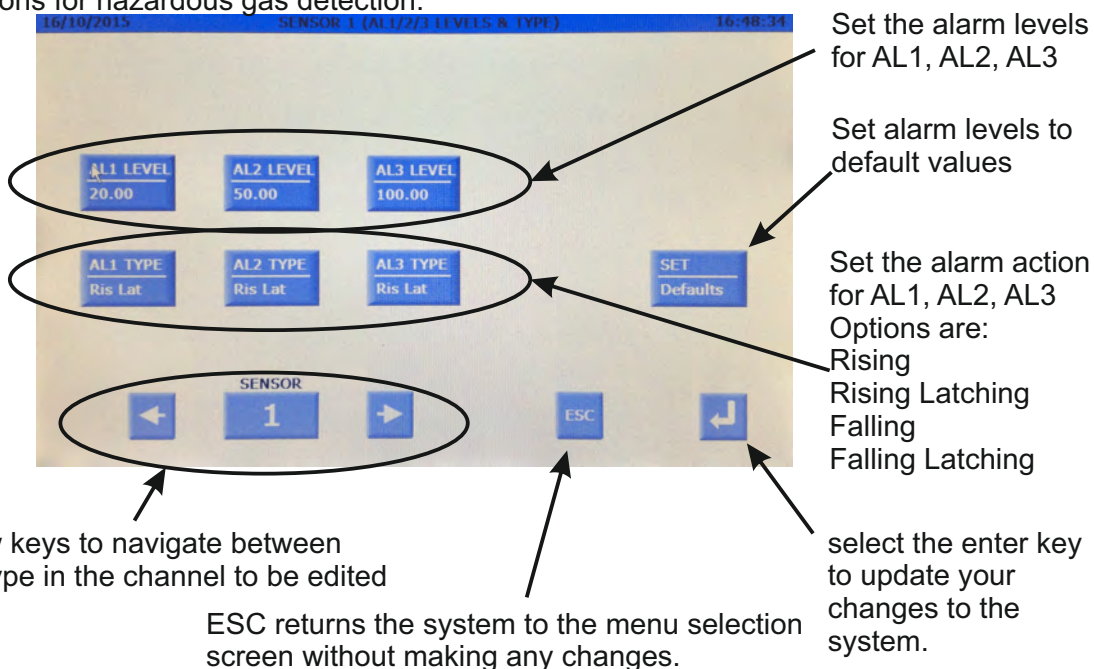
ons for hazardous gas detection.

16/10/2015 SENSOR 1 (AL1/2/3 LEVELS & TYPE) 16:48:34

AL1 LEVEL
20.00

AL2 LEVEL
50.00

AL3 LEVEL
100.00

AL1 TYPE
Ris Lat

AL2 TYPE
Ris Lat

AL3 TYPE
Ris Lat

SET
Defaults

SENSOR
1

ESC

Set the alarm levels for AL1, AL2, AL3

Set alarm levels to default values

Set the alarm action for AL1, AL2, AL3
Options are:
Rising
Rising Latching
Falling
Falling Latching

keys to navigate between ype in the channel to be edited

ESC returns the system to the menu selection screen without making any changes.

select the enter key to update your changes to the system.